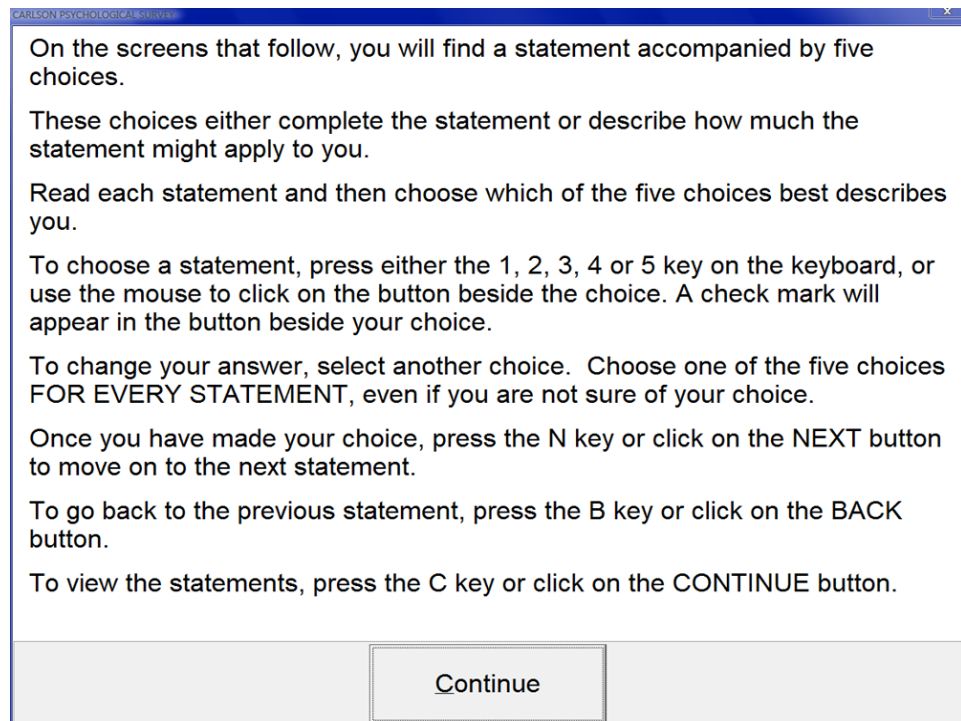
CARLSON PSYCHOLOGICAL SURVEY

On the screens that follow, you will find a statement accompanied by five choices.

These choices either complete the statement or describe how much the statement might apply to you.

Read each statement and then choose which of the five choices best describes you.

To choose a statement, press either the 1, 2, 3, 4 or 5 key on the keyboard, or use the mouse to click on the button beside the choice. A check mark will appear in the button beside your choice.

To change your answer, select another choice.  Choose one of the five choices FOR EVERY STATEMENT, even if you are not sure of your choice.

Once you have made your choice, press the N key or click on the NEXT button to move on to the next statement.

To go back to the previous statement, press the B key or click on the BACK button.

To view the statements, press the C key or click on the CONTINUE button.

Continue